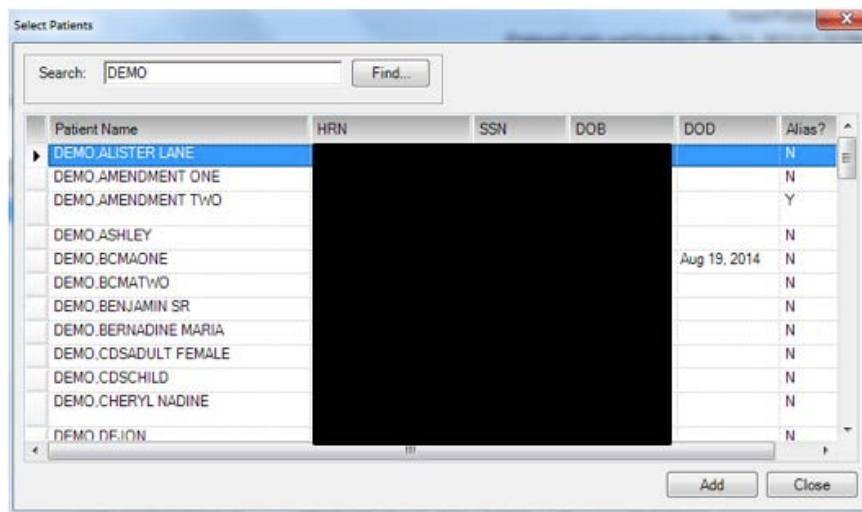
Select Patients

Search: DEMO Find...

| Patient Name | HRN | SSN | DOB | DOD | Alias? |
|---|---|---|---|---|---|
| DEMO,ALISTER LANE | | | | | N |
| DEMO,AMENDMENT ONE | | | | | N |
| DEMO,AMENDMENT TWO | | | | | Y |
| DEMO,ASHLEY | | | | | N |
| DEMO,BCMAONE | | | | Aug 19, 2014 | N |
| DEMO,BCMATWO | | | | | N |
| DEMO,BENJAMIN SR | | | | | N |
| DEMO,BERNADINE MARIA | | | | | N |
| DEMO,CDSADULT FEMALE | | | | | N |
| DEMO,CDSCHILD | | | | | N |
| DEMO,CHERYL NADINE | | | | | N |
| DEMO,DEJON | | | | | N |

Add Close